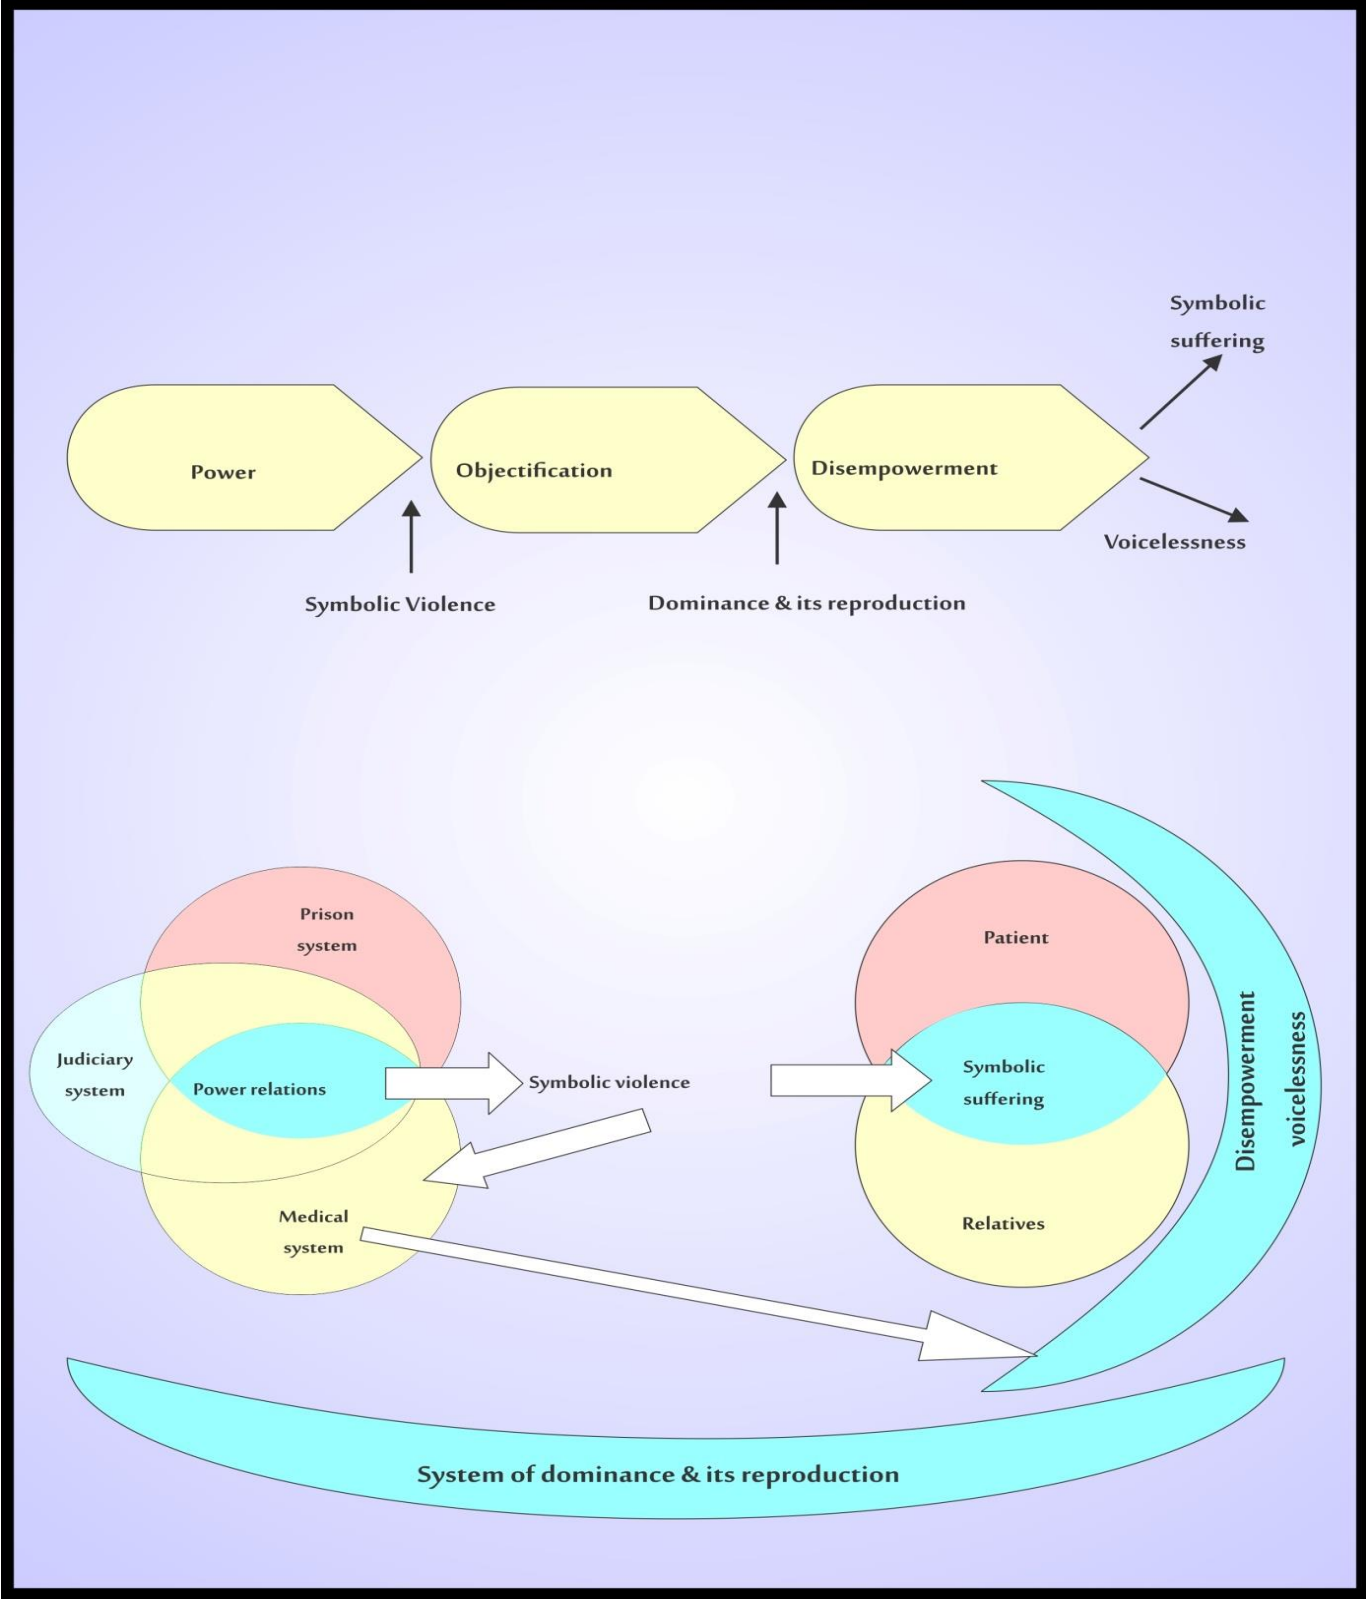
Symbolic suffering

Power

Objectification

Disempowerment

Voicelessness

Symbolic Violence

Dominance & its reproduction

Prison system

Judiciary system

Power relations

Symbolic violence

Medical system

Patient

Symbolic suffering

Relatives

Disempowerment

voicelessness

System of dominance & its reproduction